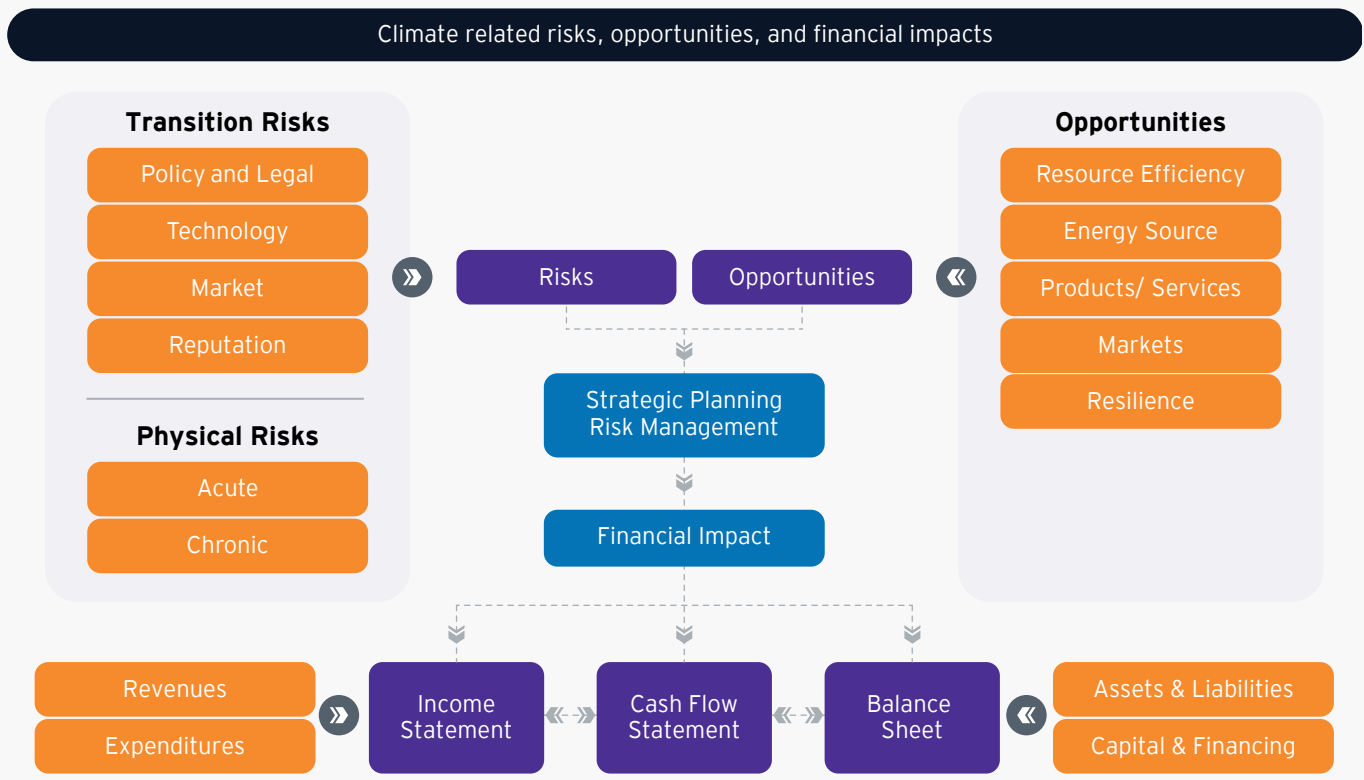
Climate related risks, opportunities, and financial impacts

Transition Risks

Policy and Legal

Technology

Market

Reputation

Physical Risks

Acute

Chronic

Risks

Opportunities

Strategic Planning
Risk Management

Financial Impact

Opportunities

Resource Efficiency

Energy Source

Products/ Services

Markets

Resilience

Revenues

Expenditures

Income Statement

Cash Flow Statement

Balance Sheet

Assets & Liabilities

Capital & Financing